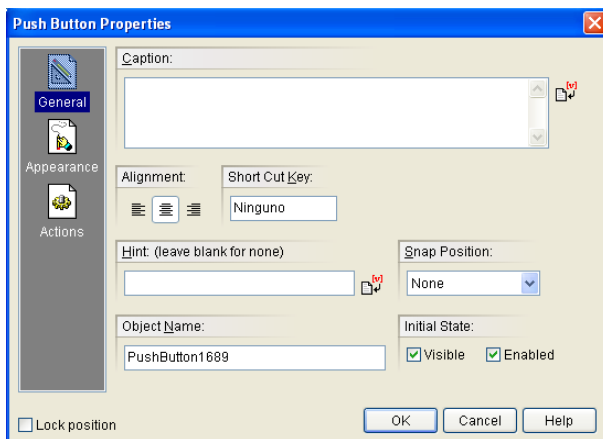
Push Button Properties

General

Appearance

Actions

Caption:

Alignment:

Short Cut Key:

Ninguno

Hint: (leave blank for none)

Snap Position:

None

Object Name:

PushButton1689

Initial State:

Visible

Enabled

Lock position

OK

Cancel

Help